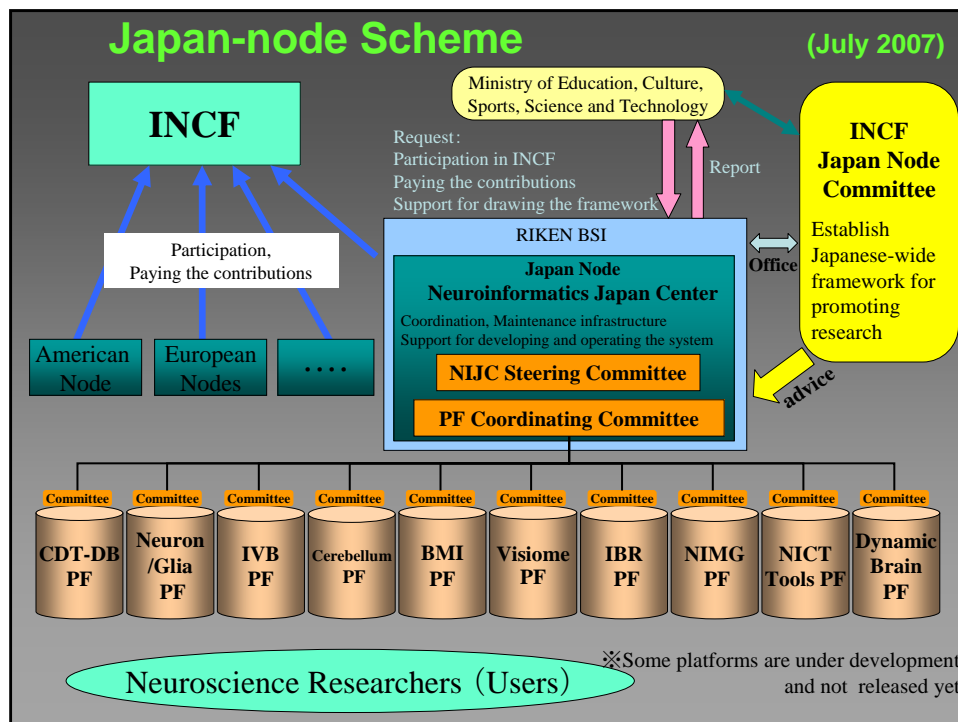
Japan-node Scheme

(July 2007)

INCF

Ministry of Education, Culture, Sports, Science and Technology

INCF Japan Node Committee

Establish Japanese-wide framework for promoting research

Request:
Participation in INCF
Paying the contributions
Support for drawing the framework

Report

Participation,
Paying the contributions

RIKEN BSI

Office

Japan Node
Neuroinformatics Japan Center

Coordination, Maintenance infrastructure
Support for developing and operating the system

NIJC Steering Committee

PF Coordinating Committee

advice

American Node

European Nodes

....

Committee
CDT-DB PF

Committee
Neuron /Glia PF

Committee
IVB PF

Committee
Cerebellum PF

Committee
BMI PF

Committee
Visiome PF

Committee
IBR PF

Committee
NIMG PF

Committee
NICT Tools PF

Committee
Dynamic Brain PF

Neuroscience Researchers（Users）

※Some platforms are under development and not released yet